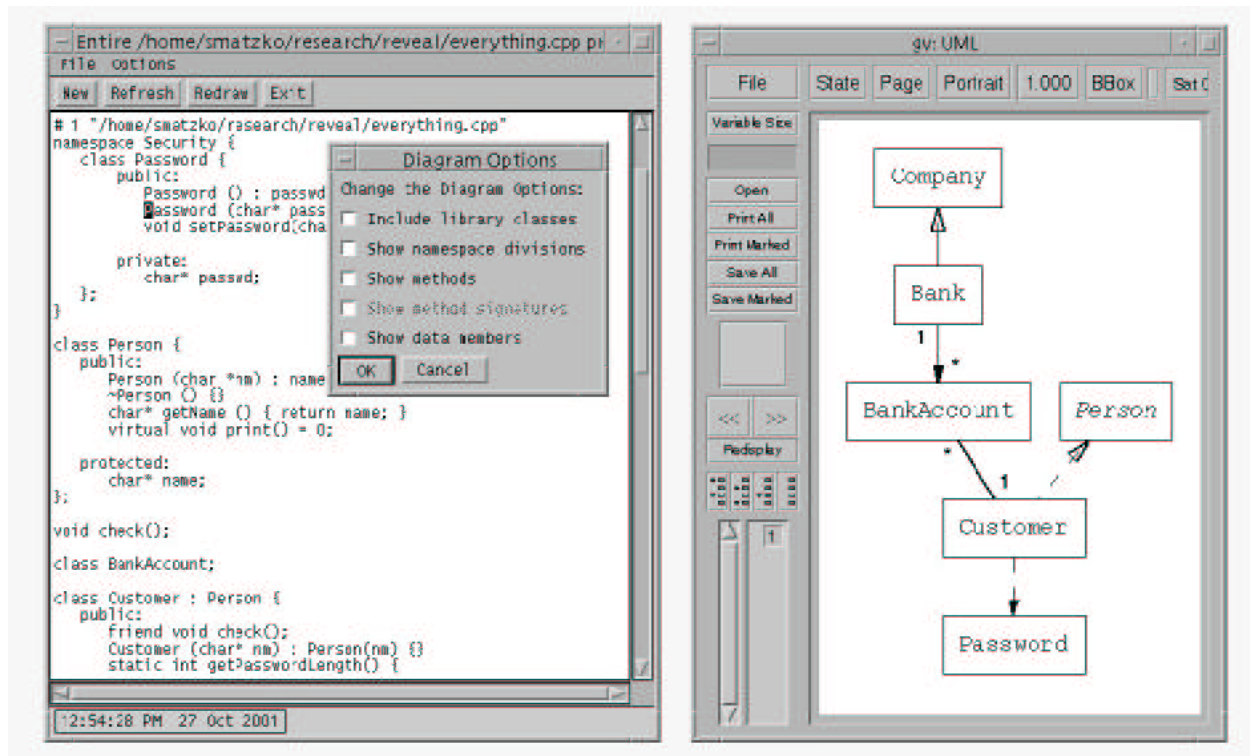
Entire /home/smatzko/research/reveal/everything.cpp pr

File Options

New Refresh Redraw Exit

# 1 "/home/smatzko/research/reveal/everything.cpp"
namespace Security {
class Password {
public:
Password () : passwd
Password (char* pass
void setPassword(cha

private:
char* passwd;
};
}

class Person {
public:
Person (char *nm) : name
~Person () {}
char* getName () { return name; }
virtual void print() = 0;

protected:
char* name;
};

void check();

class BankAccount;

class Customer : Person {
public:
friend void check();
Customer (char* nm) : Person(nm) {}
static int getPasswordLength() {

12:54:28 PM 27 Oct 2001

Diagram Options

Change the Diagram Options:

Include library classes

Show namespace divisions

Show methods

Show method signatures

Show data members

OK Cancel

gv: UML

File State Page Portrait 1.000 BBox Sat C

Variable Size

Open

Print All

Print Marked

Save All

Save Marked

<< >>

Redisplay

1

Company

Bank

1

*

BankAccount

Person

*

1

Customer

Password